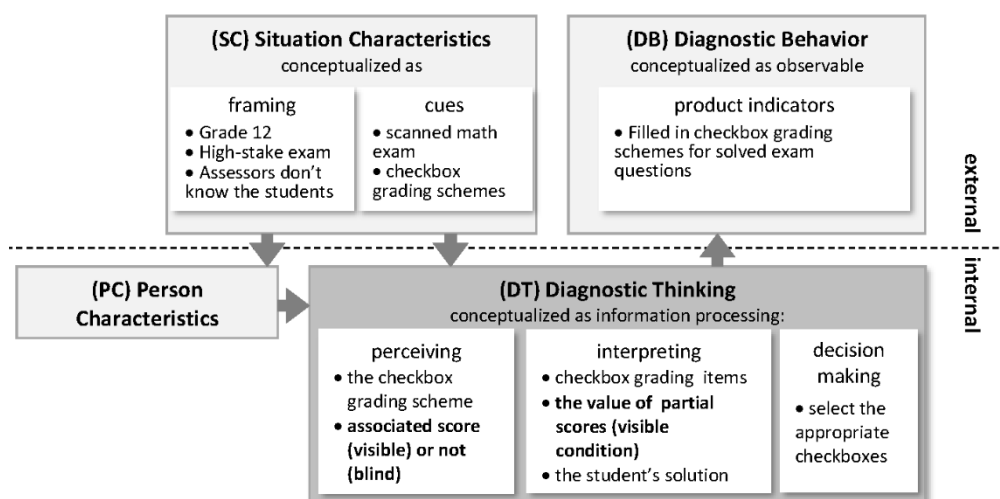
(SC) Situation Characteristics
conceptualized as

framing
• Grade 12
• High-stake exam
• Assessors don't know the students

cues
• scanned math exam
• checkbox grading schemes

(DB) Diagnostic Behavior
conceptualized as observable

product indicators
• Filled in checkbox grading schemes for solved exam questions

external

internal

(PC) Person Characteristics

(DT) Diagnostic Thinking
conceptualized as information processing:

perceiving
• the checkbox grading scheme
• associated score (visible) or not (blind)

interpreting
• checkbox grading items
• the value of partial scores (visible condition)
• the student's solution

decision making
• select the appropriate checkboxes